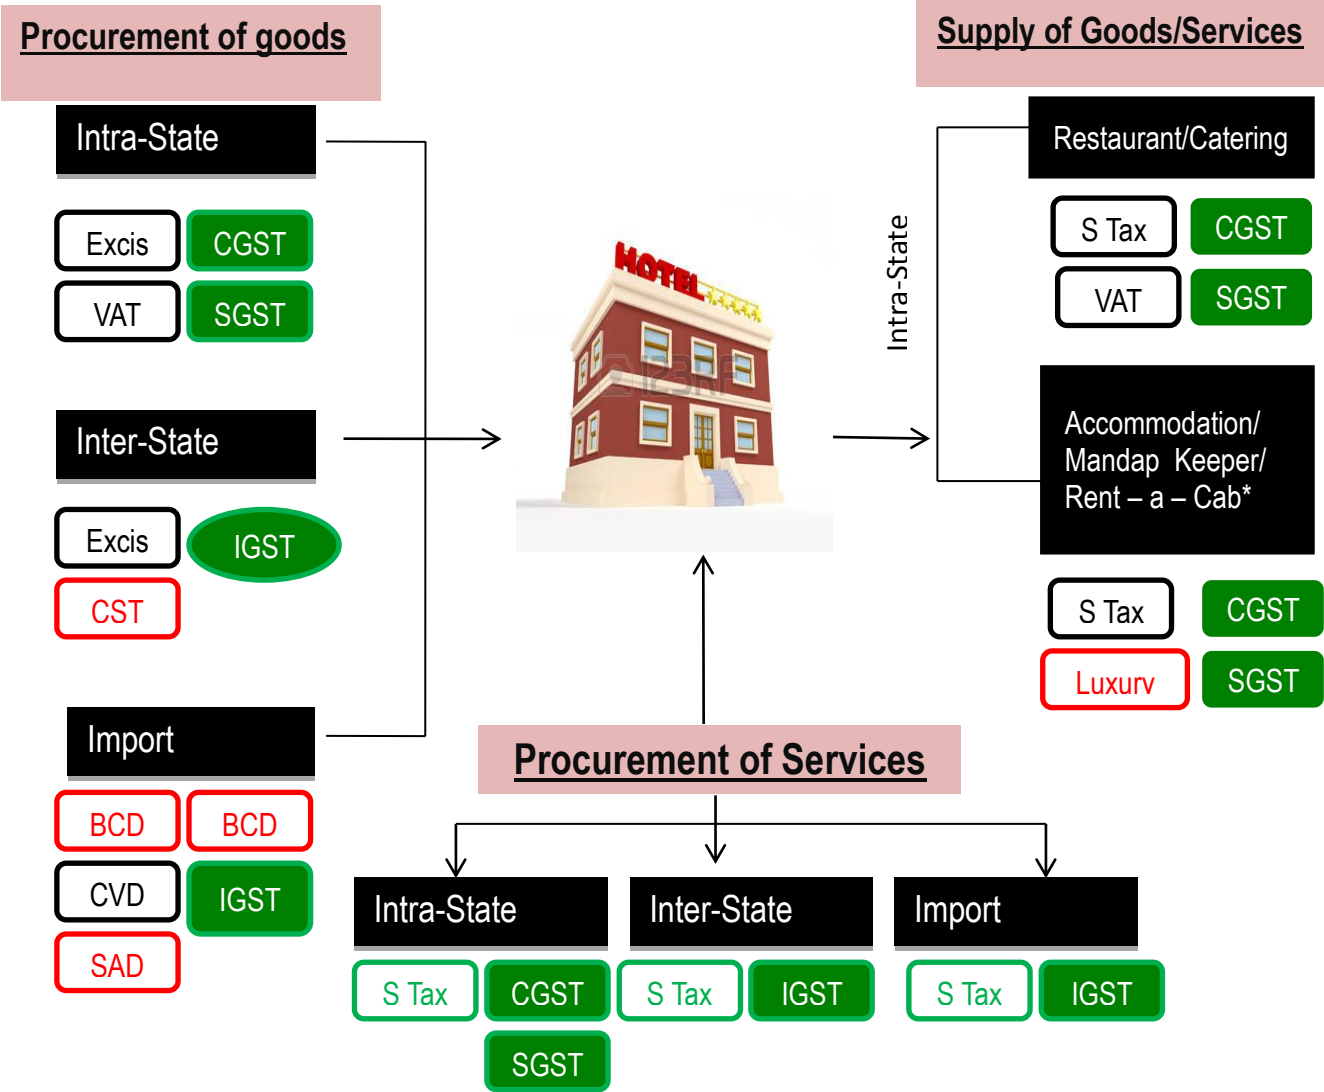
Procurement of goods

Intra-State

Excis CGST
VAT SGST

Inter-State

Excis IGST
CST

Import

BCD BCD
CVD IGST
SAD

HOTEL

Supply of Goods/Services

Intra-State

Restaurant/Catering

S Tax CGST
VAT SGST

Accommodation/ Mandap Keeper/ Rent – a – Cab*

S Tax CGST
Luxurv SGST

Procurement of Services

Intra-State
S Tax CGST
SGST

Inter-State
S Tax IGST

Import
S Tax IGST